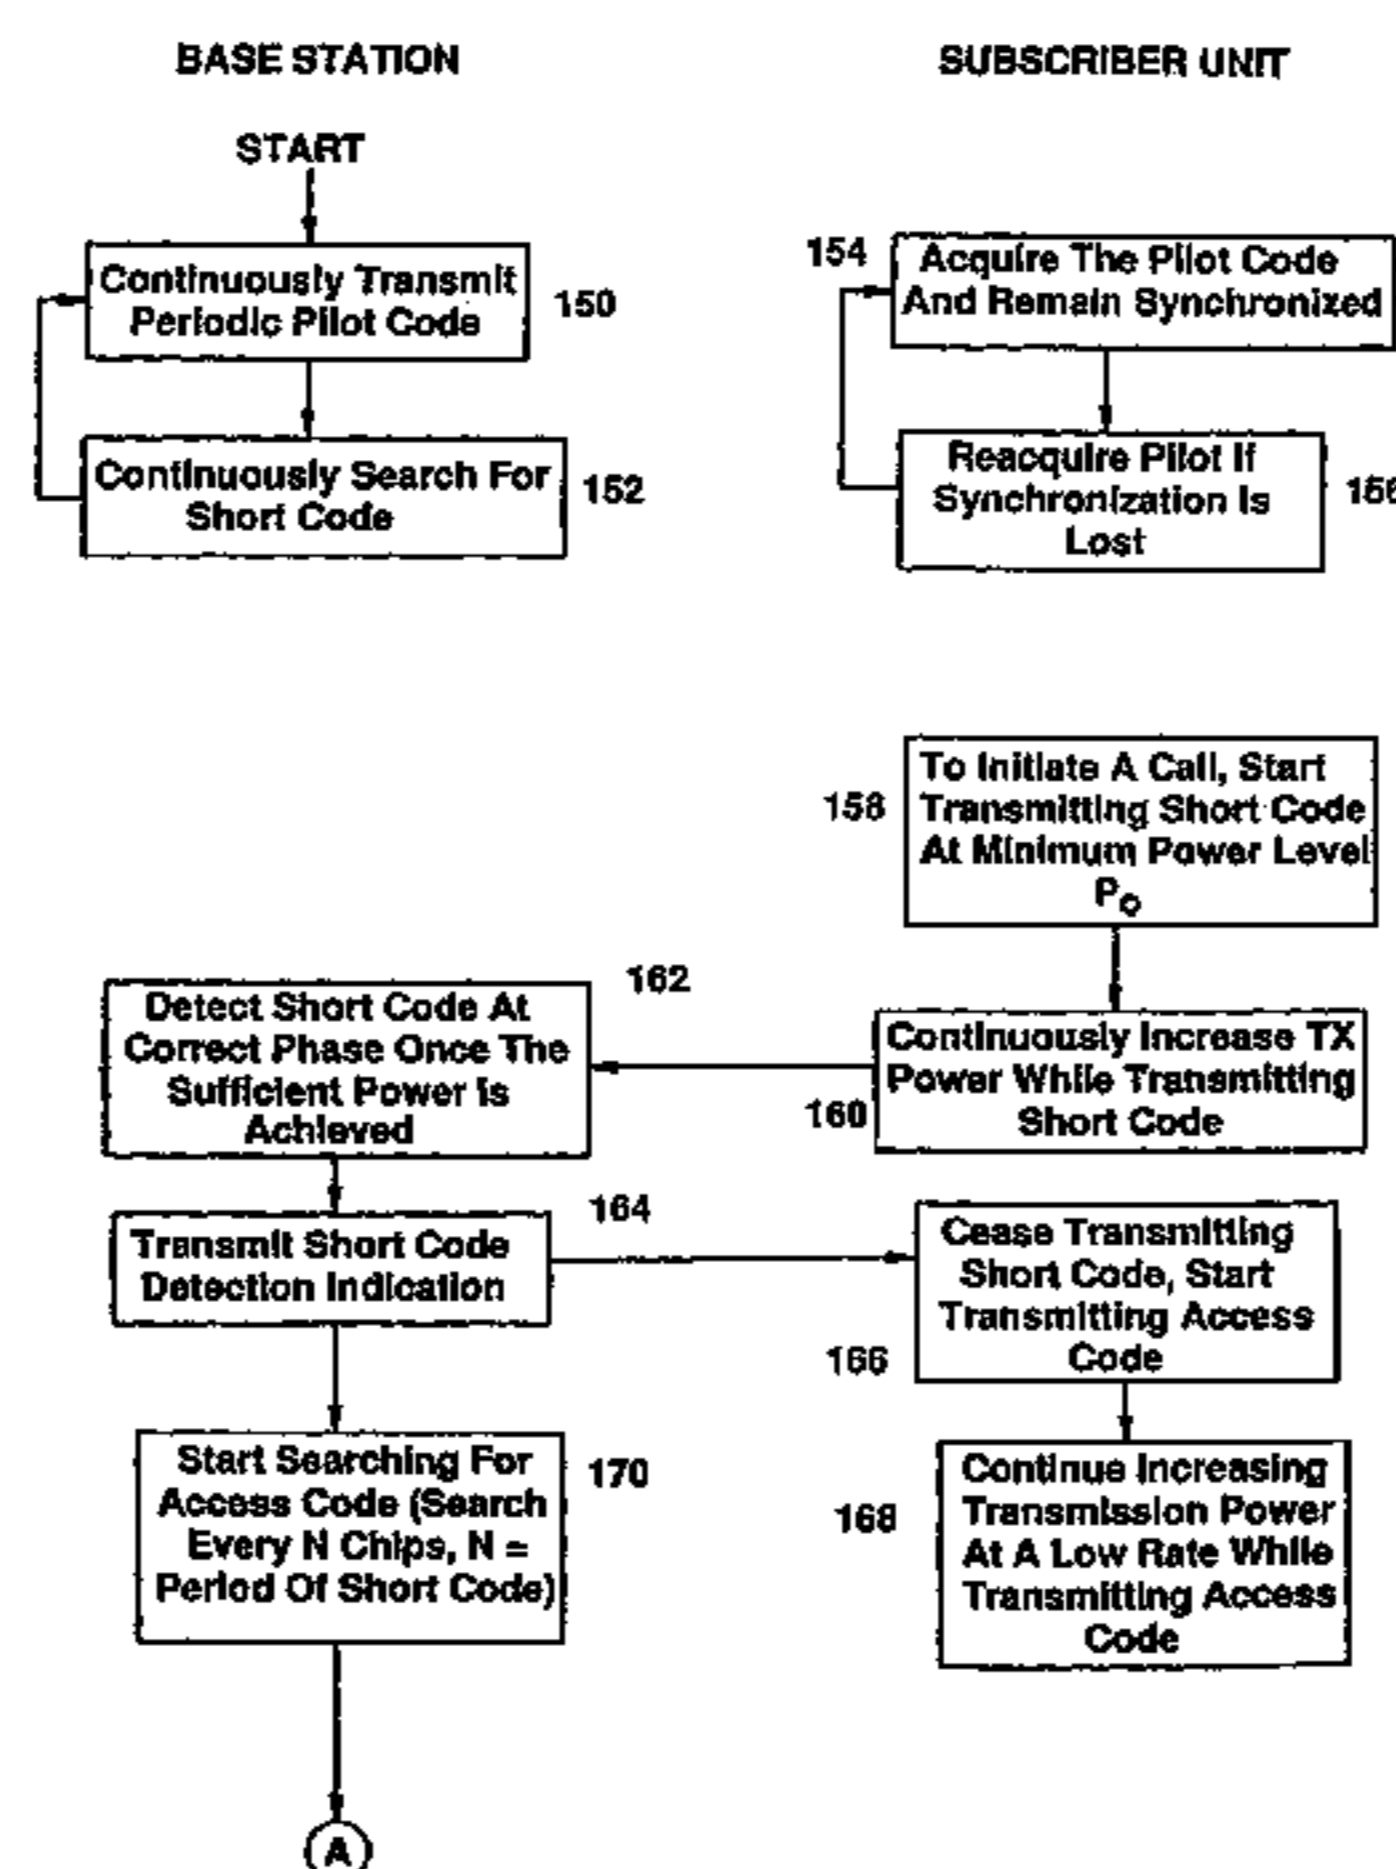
BASE STATION

SUBSCRIBER UNIT

START

Continuously Transmit Periodic Pilot Code

150

Continuously Search For Short Code

152

154

Acquire The Pilot Code And Remain Synchronized

Reacquire Pilot If Synchronization Is Lost

15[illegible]

158

To Initiate A Call, Start Transmitting Short Code At Minimum Power Level $P_0$

162

Detect Short Code At Correct Phase Once The Sufficient Power Is Achieved

Continuously Increase TX Power While Transmitting Short Code

160

164

Transmit Short Code Detection Indication

Cease Transmitting Short Code, Start Transmitting Access Code

166

Start Searching For Access Code (Search Every N Chips, N = Period Of Short Code)

170

168

Continue Increasing Transmission Power At A Low Rate While Transmitting Access Code

A